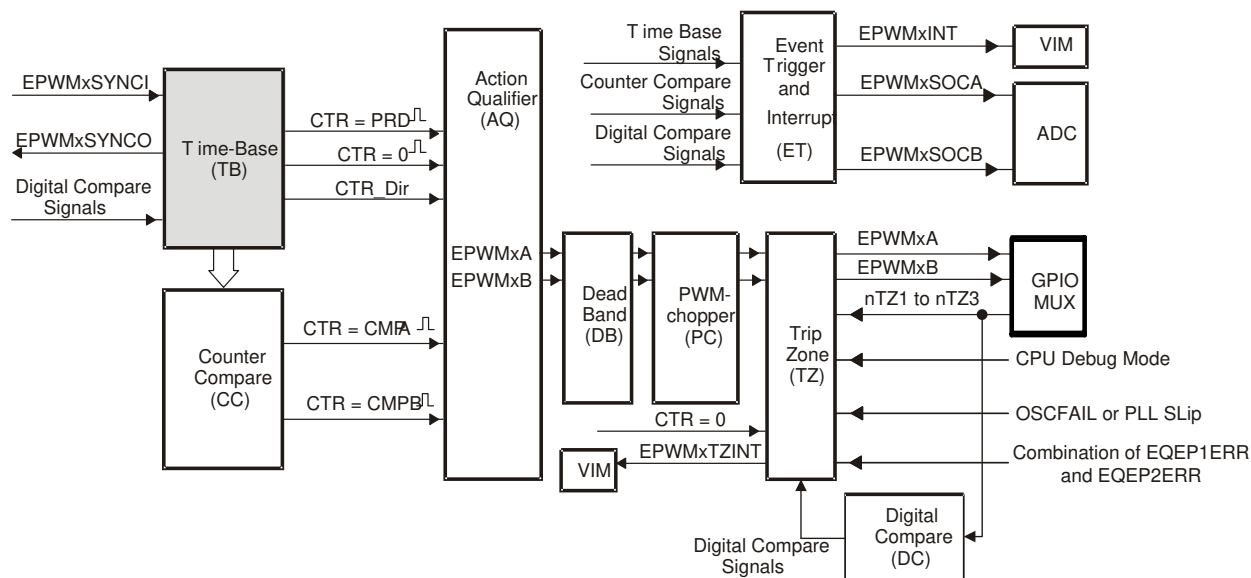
EPWMxSYNCI

EPWMxSYNCO

Digital Compare Signals

T ime-Base (TB)

CTR = PRD

CTR = 0

CTR_Dir

Counter Compare (CC)

CTR = CMPA

CTR = CMPB

Action Qualifier (AQ)

EPWMxA

EPWMxB

T ime Base Signals

Counter Compare Signals

Digital Compare Signals

Event Trigger and Interrupt (ET)

EPWMxINT

EPWMxSOCA

EPWMxSOCB

VIM

ADC

Dead Band (DB)

PWM-chopper (PC)

Trip Zone (TZ)

EPWMxA

EPWMxB

nTZ1 to nTZ3

GPIO MUX

CPU Debug Mode

OSCFAIL or PLL SLip

Combination of EQEP1ERR and EQEP2ERR

CTR = 0

EPWMxTZINT

VIM

Digital Compare Signals

Digital Compare (DC)